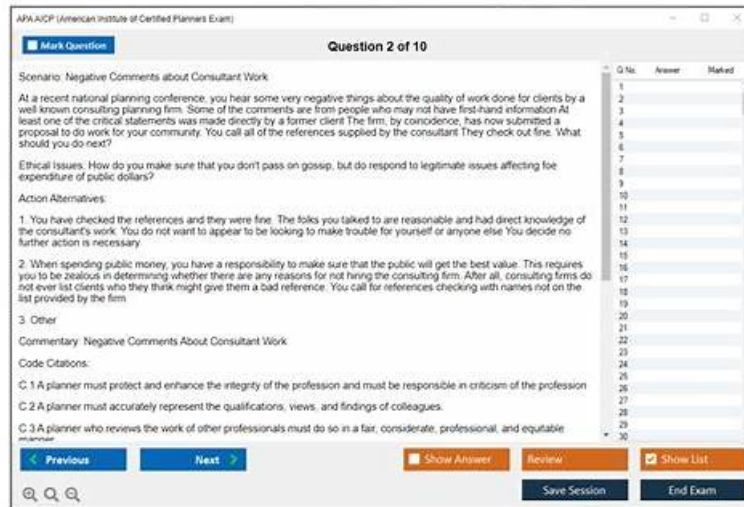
APA AICP (American Institute of Certified Planners Exam)

Mark Question

Question 2 of 10

Scenario: Negative Comments about Consultant Work

At a recent national planning conference, you hear some very negative things about the quality of work done for clients by a well known consulting planning firm. Some of the comments are from people who may not have first-hand information At least one of the critical statements was made directly by a former client The firm, by coincidence, has now submitted a proposal to do work for your community. You call all of the references supplied by the consultant They check out fine. What should you do next?

Ethical Issues: How do you make sure that you don't pass on gossip, but do respond to legitimate issues affecting foe expenditure of public dollars?

Action Alternatives:

1. You have checked the references and they were fine. The folks you talked to are reasonable and had direct knowledge of the consultant's work. You do not want to appear to be looking to make trouble for yourself or anyone else You decide no further action is necessary.

2. When spending public money, you have a responsibility to make sure that the public will get the best value. This requires you to be zealous in determining whether there are any reasons for not hiring the consulting firm. After all, consulting firms do not ever list clients who they think might give them a bad reference. You call for references checking with names not on the list provided by the firm.

3. Other

Commentary: Negative Comments About Consultant Work

Code Citations:

C.1 A planner must protect and enhance the integrity of the profession and must be responsible in criticism of the profession

C.2 A planner must accurately represent the qualifications, views, and findings of colleagues.

C.3 A planner who reviews the work of other professionals must do so in a fair, considerate, professional, and equitable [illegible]

| Q No. | Answer | Marked |
|---|---|---|
| 1 | | |
| 2 | | |
| 3 | | |
| 4 | | |
| 5 | | |
| 6 | | |
| 7 | | |
| 8 | | |
| 9 | | |
| 10 | | |
| 11 | | |
| 12 | | |
| 13 | | |
| 14 | | |
| 15 | | |
| 16 | | |
| 17 | | |
| 18 | | |
| 19 | | |
| 20 | | |
| 21 | | |
| 22 | | |
| 23 | | |
| 24 | | |
| 25 | | |
| 26 | | |
| 27 | | |
| 28 | | |
| 29 | | |
| 30 | | |

Previous Next

Show Answer Review Show List

Save Session End Exam